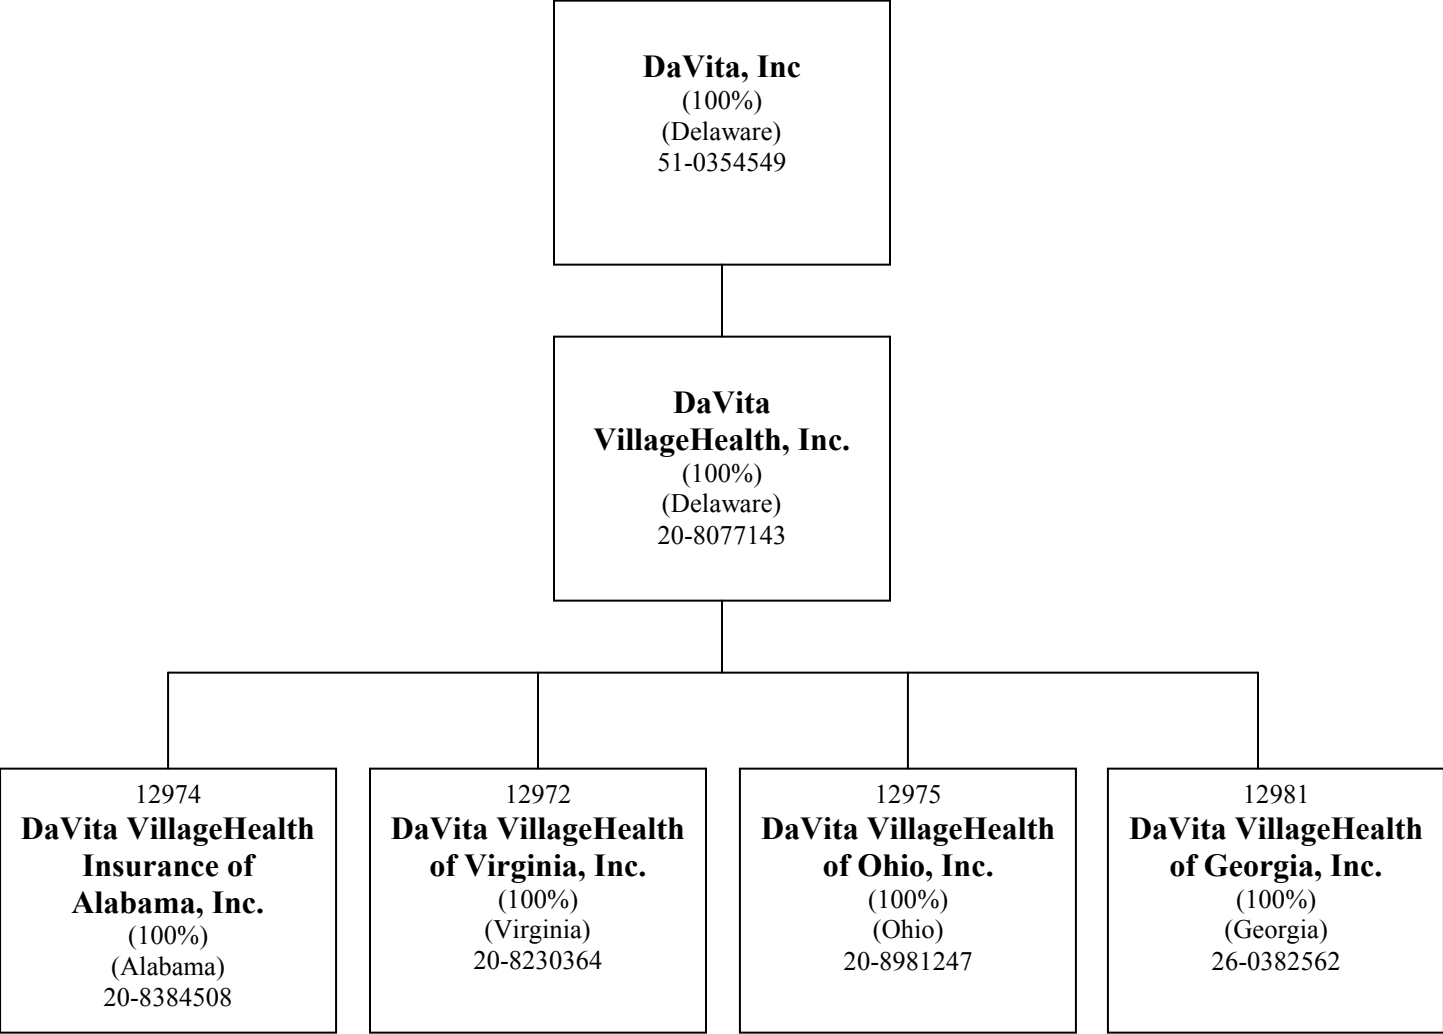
**DaVita, Inc**
(100%)
(Delaware)
51-0354549

**DaVita VillageHealth, Inc.**
(100%)
(Delaware)
20-8077143

12974
**DaVita VillageHealth Insurance of Alabama, Inc.**
(100%)
(Alabama)
20-8384508

12972
**DaVita VillageHealth of Virginia, Inc.**
(100%)
(Virginia)
20-8230364

12975
**DaVita VillageHealth of Ohio, Inc.**
(100%)
(Ohio)
20-8981247

12981
**DaVita VillageHealth of Georgia, Inc.**
(100%)
(Georgia)
26-0382562